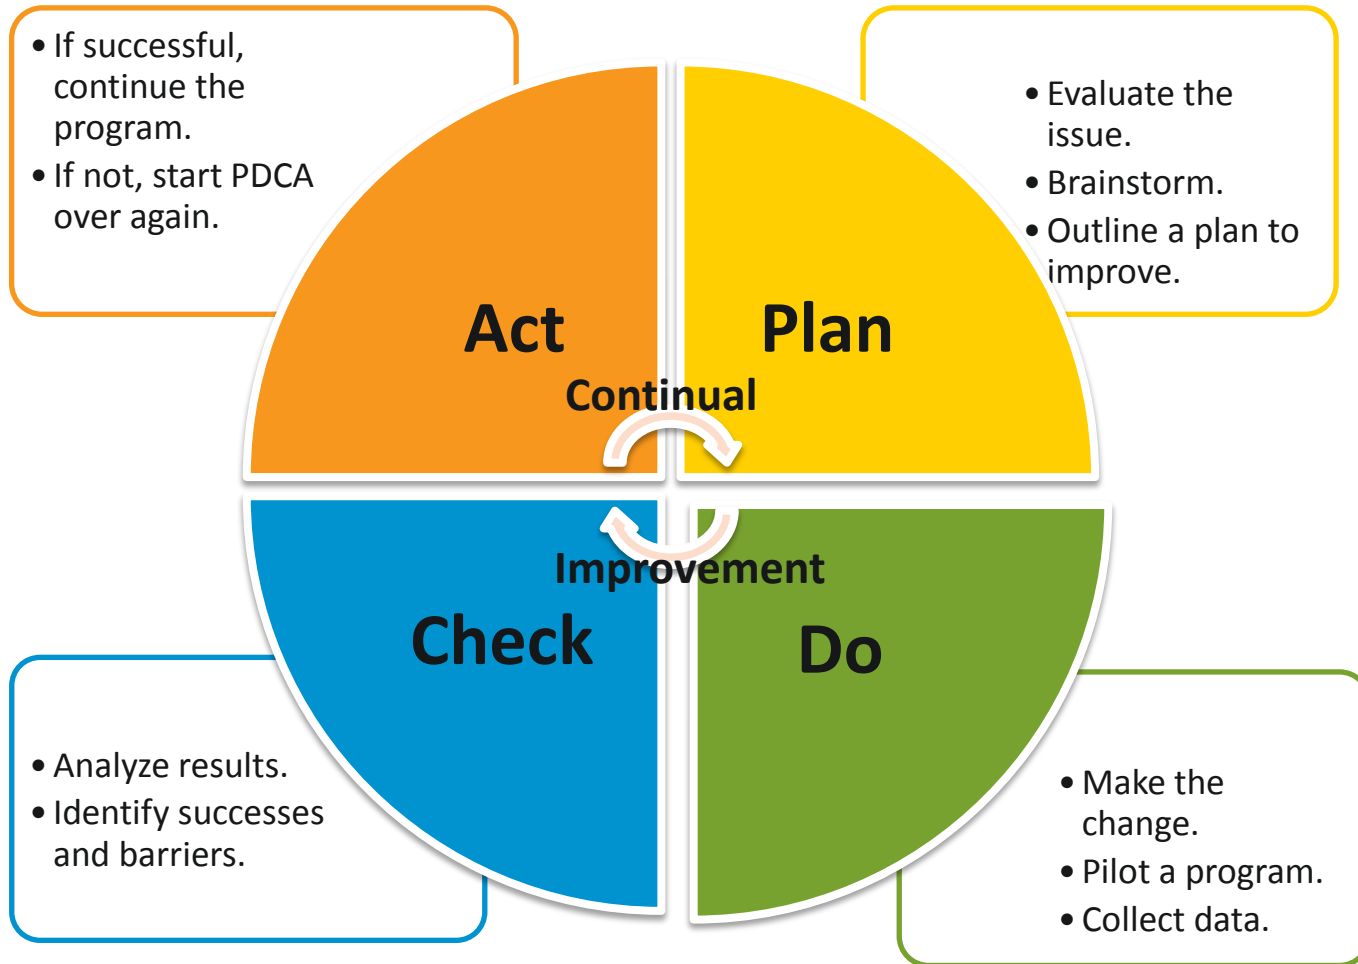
• If successful, continue the program.
• If not, start PDCA over again.

• Evaluate the issue.
• Brainstorm.
• Outline a plan to improve.

Act

Plan

Continual

Improvement

Check

Do

• Analyze results.
• Identify successes and barriers.

• Make the change.
• Pilot a program.
• Collect data.